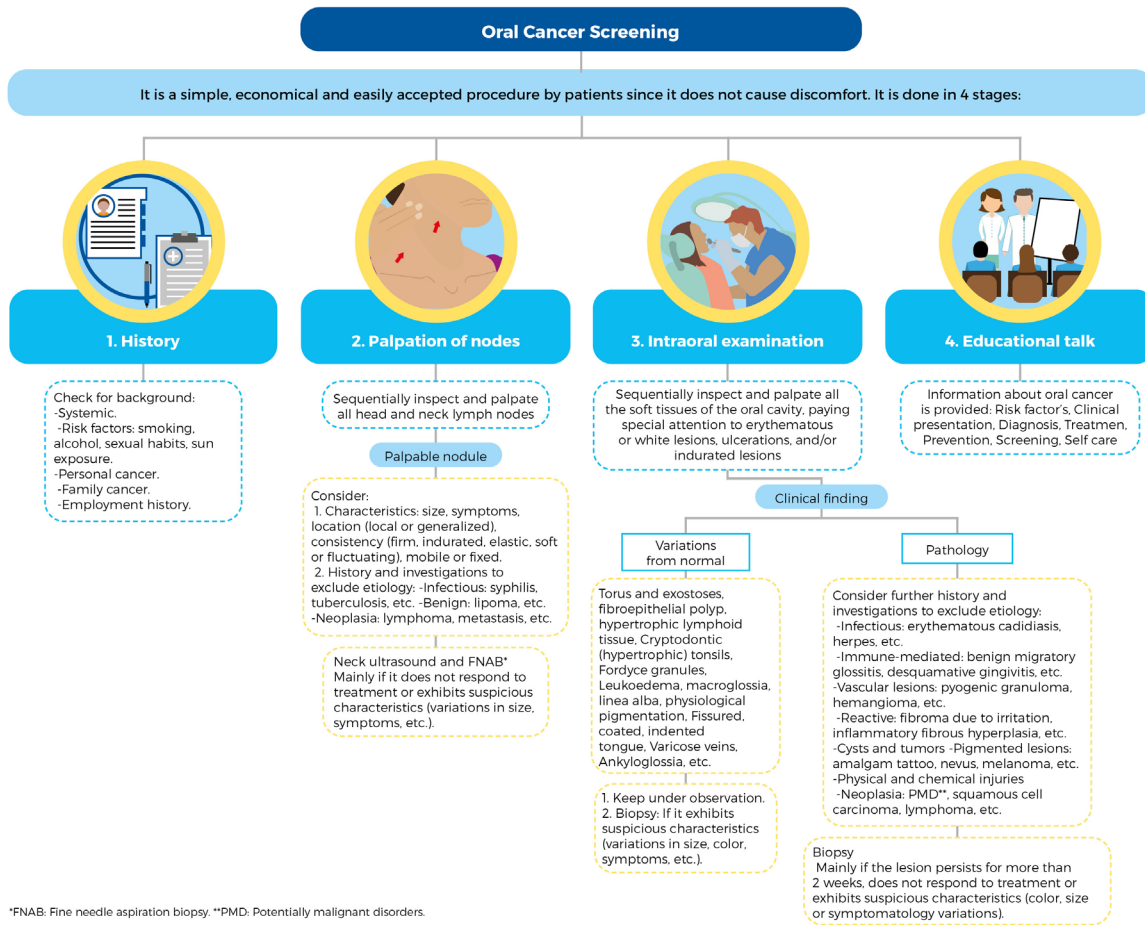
Oral Cancer Screening

It is a simple, economical and easily accepted procedure by patients since it does not cause discomfort. It is done in 4 stages:

1. History

Check for background:
-Systemic.
-Risk factors: smoking, alcohol, sexual habits, sun exposure.
-Personal cancer.
-Family cancer.
-Employment history.

2. Palpation of nodes

Sequentially inspect and palpate all head and neck lymph nodes

Palpable nodule

Consider:
1. Characteristics: size, symptoms, location (local or generalized), consistency (firm, indurated, elastic, soft or fluctuating), mobile or fixed.
2. History and investigations to exclude etiology: -Infectious: syphilis, tuberculosis, etc. -Benign: lipoma, etc. -Neoplasia: lymphoma, metastasis, etc.

Neck ultrasound and FNAB*
Mainly if it does not respond to treatment or exhibits suspicious characteristics (variations in size, symptoms, etc.).

3. Intraoral examination

Sequentially inspect and palpate all the soft tissues of the oral cavity, paying special attention to erythematous or white lesions, ulcerations, and/or indurated lesions

Clinical finding

Variations from normal

Torus and exostoses, fibroepithelial polyp, hypertrophic lymphoid tissue, Cryptodontic (hypertrophic) tonsils, Fordyce granules, Leukoedema, macroglossia, linea alba, physiological pigmentation, Fissured, coated, indented tongue, Varicose veins, Ankyloglossia, etc.

1. Keep under observation.
2. Biopsy: If it exhibits suspicious characteristics (variations in size, color, symptoms, etc.).

Pathology

Consider further history and investigations to exclude etiology:
-Infectious: erythematous cadidiasis, herpes, etc.
-Immune-mediated: benign migratory glossitis, desquamative gingivitis, etc.
-Vascular lesions: pyogenic granuloma, hemangioma, etc.
-Reactive: fibroma due to irritation, inflammatory fibrous hyperplasia, etc.
-Cysts and tumors -Pigmented lesions: amalgam tattoo, nevus, melanoma, etc.
-Physical and chemical injuries
-Neoplasia: PMD**, squamous cell carcinoma, lymphoma, etc.

Biopsy
Mainly if the lesion persists for more than 2 weeks, does not respond to treatment or exhibits suspicious characteristics (color, size or symptomatology variations).

4. Educational talk

Information about oral cancer is provided: Risk factor's, Clinical presentation, Diagnosis, Treatmen, Prevention, Screening, Self care

*FNAB: Fine needle aspiration biopsy. **PMD: Potentially malignant disorders.